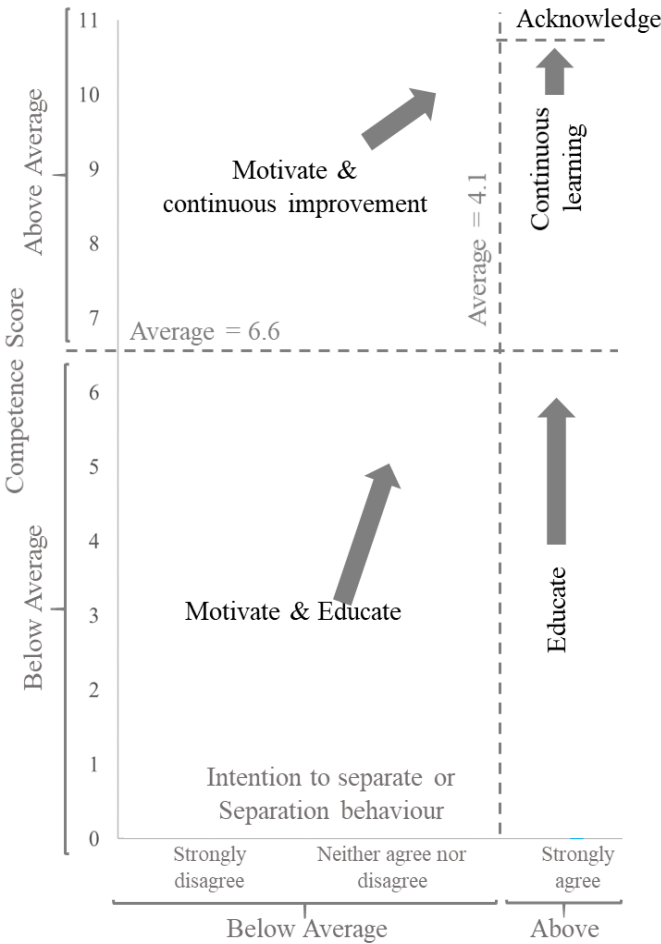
Acknowledge

11
10
9
8
7
6
5
4
3
2
1
0

Above Average

Competence Score

Below Average

Motivate & continuous improvement

Continuous learning

Average = 4.1

Average = 6.6

Motivate & Educate

Educate

Intention to separate or Separation behaviour

Strongly disagree

Neither agree nor disagree

Strongly agree

Below Average

Above